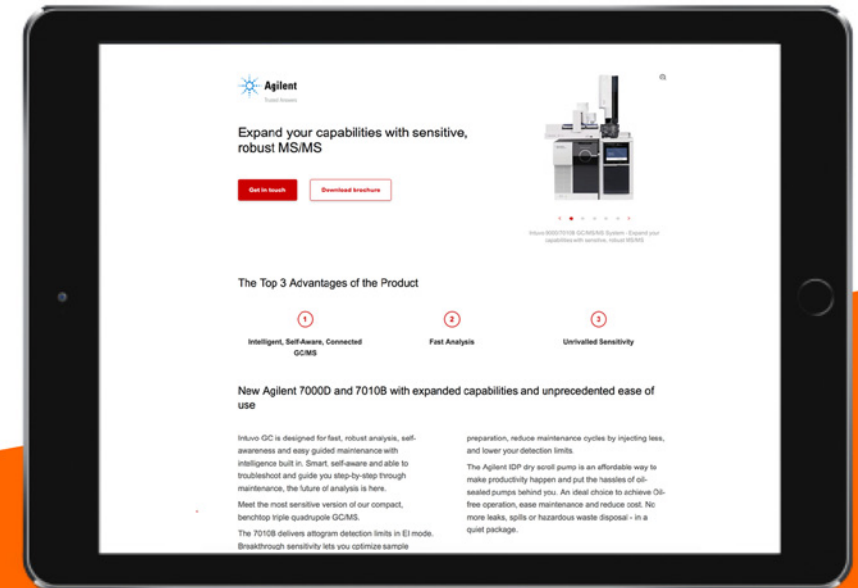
Agilent
Trusted Answers

Expand your capabilities with sensitive, robust MS/MS

Get in touch

Download brochure

Intuvo 9000/7010B GC/MS/MS System - Expand your capabilities with sensitive, robust MS/MS

The Top 3 Advantages of the Product

1
Intelligent, Self-Aware, Connected GC/MS

2
Fast Analysis

3
Unrivalled Sensitivity

New Agilent 7000D and 7010B with expanded capabilities and unprecedented ease of use

Intuvo GC is designed for fast, robust analysis, self-awareness and easy guided maintenance with intelligence built in. Smart, self-aware and able to troubleshoot and guide you step-by-step through maintenance, the future of analysis is here.

Meet the most sensitive version of our compact, benchtop triple quadrupole GC/MS.

The 7010B delivers attogram detection limits in EI mode. Breakthrough sensitivity lets you optimize sample

preparation, reduce maintenance cycles by injecting less, and lower your detection limits.

The Agilent IDP dry scroll pump is an affordable way to make productivity happen and put the hassles of oil-sealed pumps behind you. An ideal choice to achieve Oil-free operation, ease maintenance and reduce cost. No more leaks, spills or hazardous waste disposal - in a quiet package.